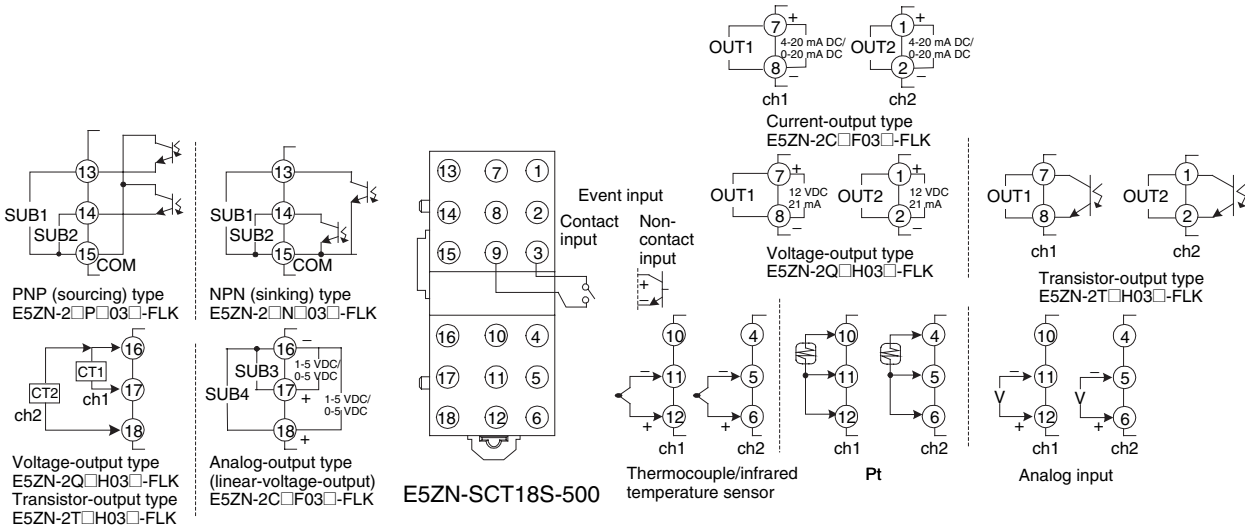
13
SUB1
14
SUB2
15
COM

PNP (sourcing) type
E5ZN-2□P□03□-FLK

13
SUB1
14
SUB2
15
COM

NPN (sinking) type
E5ZN-2□N□03□-FLK

16
CT1
17
CT2
ch1
ch2
18

Voltage-output type
E5ZN-2Q□H03□-FLK
Transistor-output type
E5ZN-2T□H03□-FLK

16
1-5 VDC/ 0-5 VDC
SUB3
17
SUB4
1-5 VDC/ 0-5 VDC
18

Analog-output type (linear-voltage-output)
E5ZN-2C□F03□-FLK

13 7 1
14 8 2
15 9 3
16 10 4
17 11 5
18 12 6

E5ZN-SCT18S-500

Event input
Contact input
Non-contact input

OUT1
7
4-20 mA DC/ 0-20 mA DC
8
ch1

OUT2
1
4-20 mA DC/ 0-20 mA DC
2
ch2

Current-output type
E5ZN-2C□F03□-FLK

OUT1
7
12 VDC 21 mA
8

OUT2
1
12 VDC 21 mA
2

Voltage-output type
E5ZN-2Q□H03□-FLK

OUT1
7
8
ch1

OUT2
1
2
ch2

Transistor-output type
E5ZN-2T□H03□-FLK

10
11
12
ch1

4
5
6
ch2

Thermocouple/infrared temperature sensor

10
11
12
ch1

4
5
6
ch2

Pt

10
11
12
ch1

4
5
6
ch2

Analog input